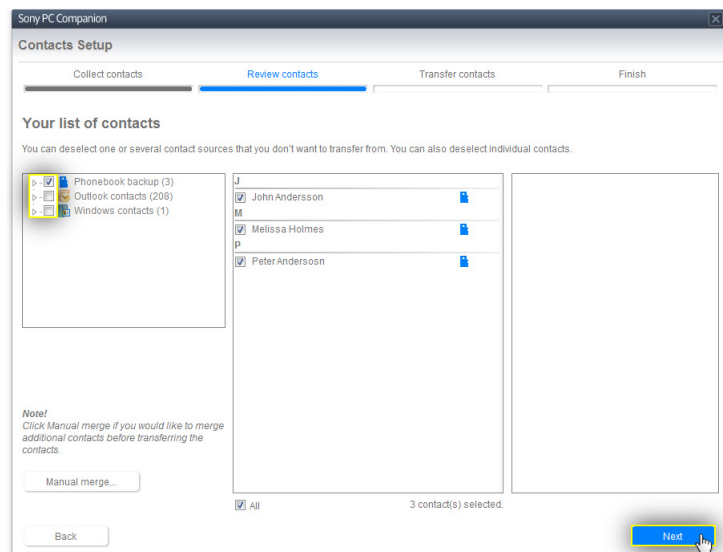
Sony PC Companion

Contacts Setup

Collect contacts
Review contacts
Transfer contacts
Finish

Your list of contacts

You can deselect one or several contact sources that you don't want to transfer from. You can also deselect individual contacts.

Phonebook backup (3)
Outlook contacts (208)
Windows contacts (1)

J
John Andersson
M
Melissa Holmes
P
Peter Andersosn

Note!
Click Manual merge if you would like to merge additional contacts before transferring the contacts.

Manual merge...

All
3 contact(s) selected.

Back

Next